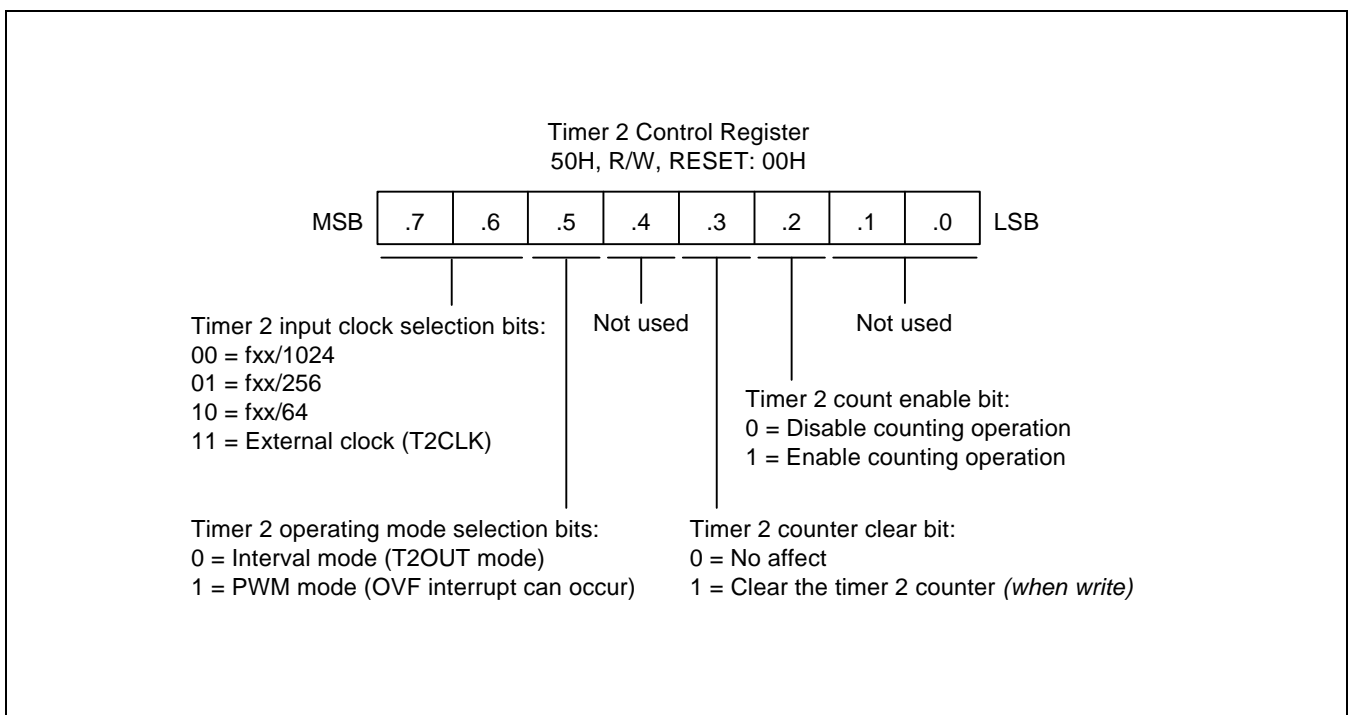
Timer 2 Control Register
50H, R/W, RESET: 00H

MSB .7 .6 .5 .4 .3 .2 .1 .0 LSB

Timer 2 input clock selection bits:
00 = fxx/1024
01 = fxx/256
10 = fxx/64
11 = External clock (T2CLK)

Not used

Not used

Timer 2 count enable bit:
0 = Disable counting operation
1 = Enable counting operation

Timer 2 operating mode selection bits:
0 = Interval mode (T2OUT mode)
1 = PWM mode (OVF interrupt can occur)

Timer 2 counter clear bit:
0 = No affect
1 = Clear the timer 2 counter (when write)